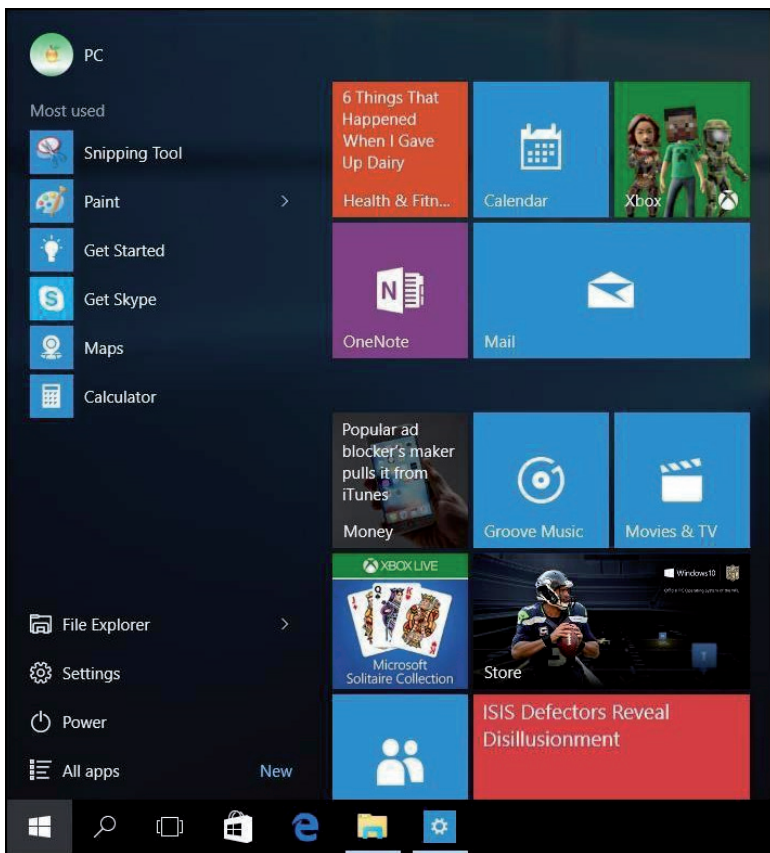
PC

Most used

Snipping Tool

Paint

Get Started

Get Skype

Maps

Calculator

File Explorer

Settings

Power

All apps

New

6 Things That Happened When I Gave Up Dairy

Health & Fitn...

Calendar

Xbox

OneNote

Mail

Popular ad blocker's maker pulls it from iTunes

Money

Groove Music

Movies & TV

XBOX LIVE

Microsoft Solitaire Collection

Windows10

Store

ISIS Defectors Reveal Disillusionment